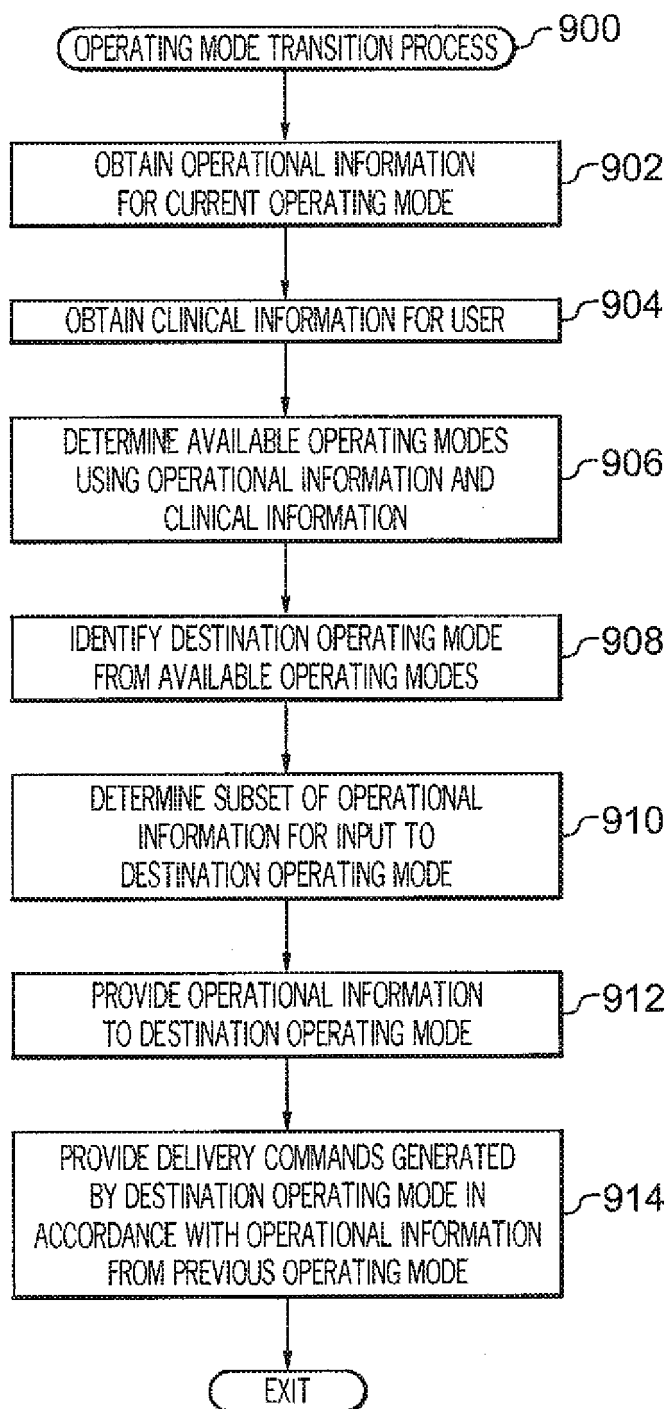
OPERATING MODE TRANSITION PROCESS
900

OBTAIN OPERATIONAL INFORMATION FOR CURRENT OPERATING MODE
902

OBTAIN CLINICAL INFORMATION FOR USER
904

DETERMINE AVAILABLE OPERATING MODES USING OPERATIONAL INFORMATION AND CLINICAL INFORMATION
906

IDENTIFY DESTINATION OPERATING MODE FROM AVAILABLE OPERATING MODES
908

DETERMINE SUBSET OF OPERATIONAL INFORMATION FOR INPUT TO DESTINATION OPERATING MODE
910

PROVIDE OPERATIONAL INFORMATION TO DESTINATION OPERATING MODE
912

PROVIDE DELIVERY COMMANDS GENERATED BY DESTINATION OPERATING MODE IN ACCORDANCE WITH OPERATIONAL INFORMATION FROM PREVIOUS OPERATING MODE
914

EXIT